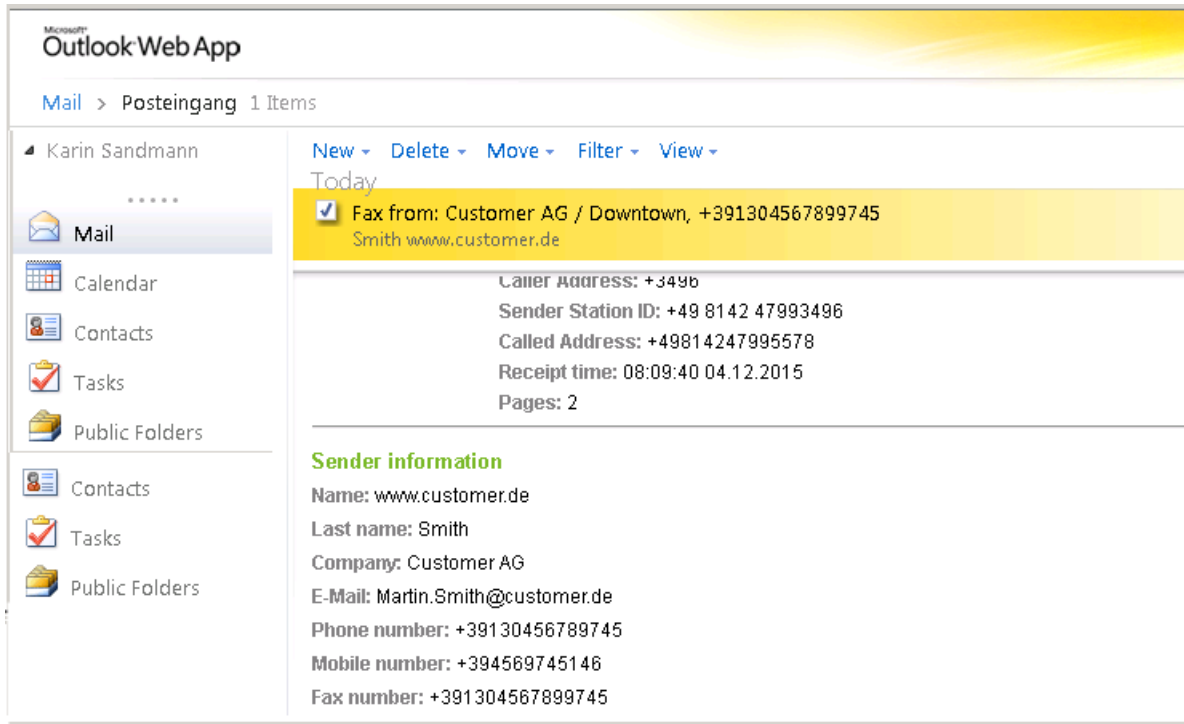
Microsoft Outlook Web App

Mail > Posteingang 1 Items

Karin Sandmann

Mail
Calendar
Contacts
Tasks
Public Folders

Contacts
Tasks
Public Folders

New ▾ Delete ▾ Move ▾ Filter ▾ View ▾

Today

Fax from: Customer AG / Downtown, +391304567899745
Smith www.customer.de

Caller Address: +3496
Sender Station ID: +49 8142 47993496
Called Address: +49814247995578
Receipt time: 08:09:40 04.12.2015
Pages: 2

Sender information
Name: www.customer.de
Last name: Smith
Company: Customer AG
E-Mail: Martin.Smith@customer.de
Phone number: +39130456789745
Mobile number: +394569745146
Fax number: +391304567899745